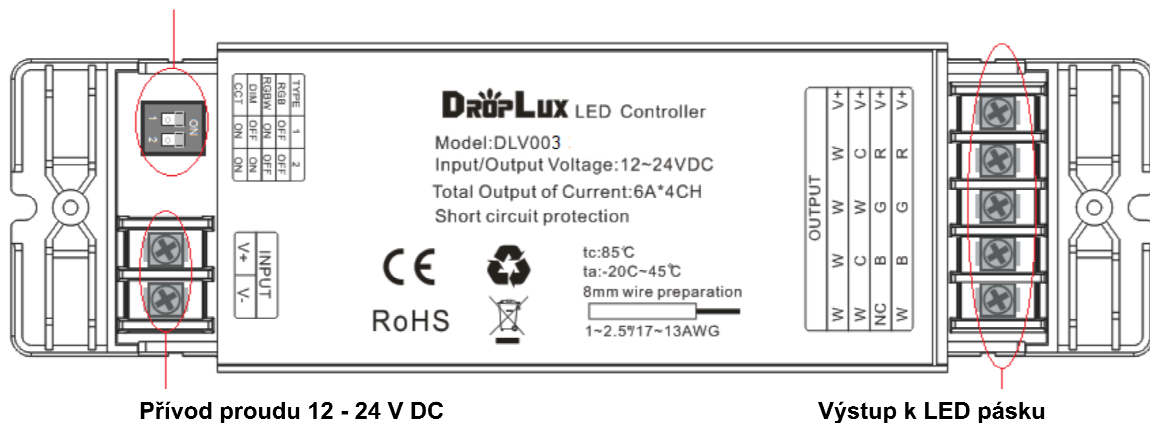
| TYPE | 1 | 2 |
|---|---|---|
| RGB | OFF | OFF |
| RGBW | OFF | ON |
| DIM | ON | OFF |
| CCT | ON | ON |

ON
1 2

DROPLUX LED Controller
Model:DLV003
Input/Output Voltage:12~24VDC
Total Output of Current:6A*4CH
Short circuit protection

INPUT
V+
V-

CE
RoHS

tc:85℃
ta:-20C~45℃
8mm wire preparation
1~2.5㎟17~13AWG

OUTPUT

| V+ | W | W | W | W |
|---|---|---|---|---|
| V+ | C | W | C | W |
| V+ | R | G | B | NC |
| V+ | R | G | B | W |

Přívod proudu 12 - 24 V DC

Výstup k LED pásku